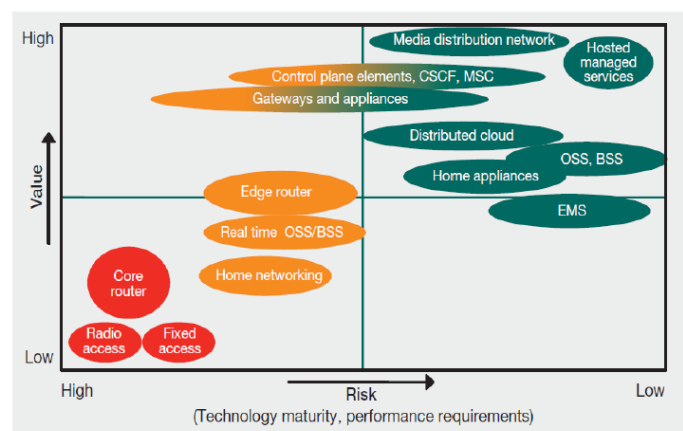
High

Value

Low

Media distribution network

Hosted managed services

Control plane elements, CSCF, MSC

Gateways and appliances

Distributed cloud

OSS, BSS

Home appliances

Edge router

EMS

Real time OSS/BSS

Core router

Home networking

Radio access

Fixed access

High

Risk

Low

(Technology maturity, performance requirements)